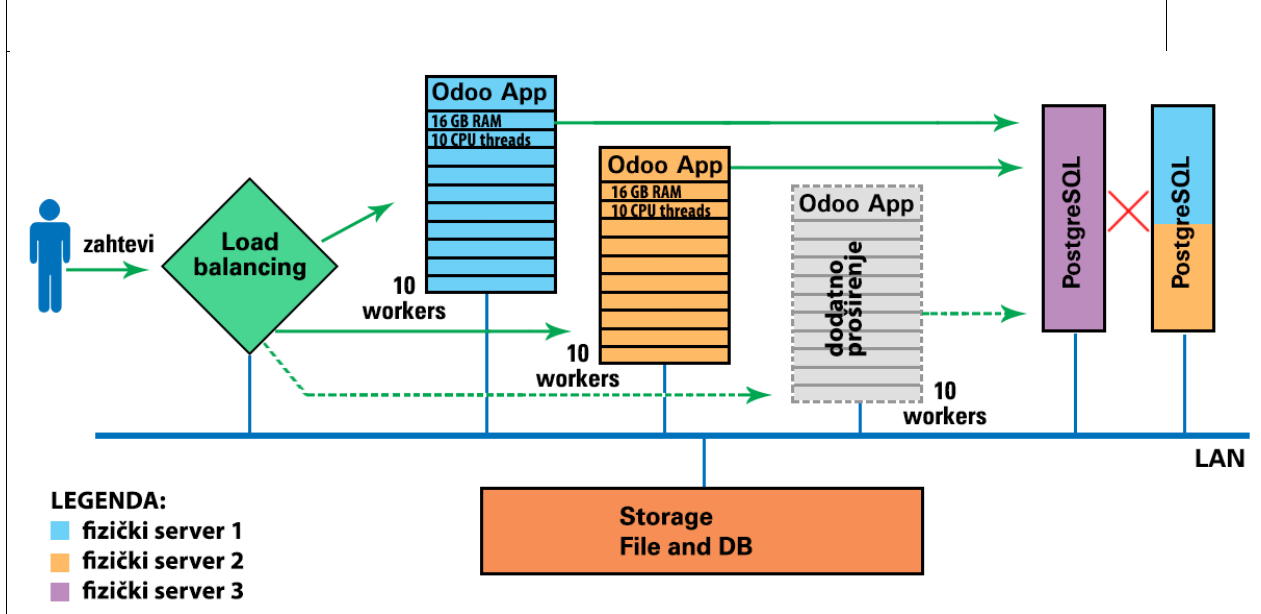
zahtevi

Load balancing

Odoo App
16 GB RAM
10 CPU threads
10 workers

Odoo App
16 GB RAM
10 CPU threads
10 workers

Odoo App
dodatno proširenje
10 workers

PostgreSQL

PostgreSQL

LAN

Storage
File and DB

LEGENDA:
fizički server 1
fizički server 2
fizički server 3